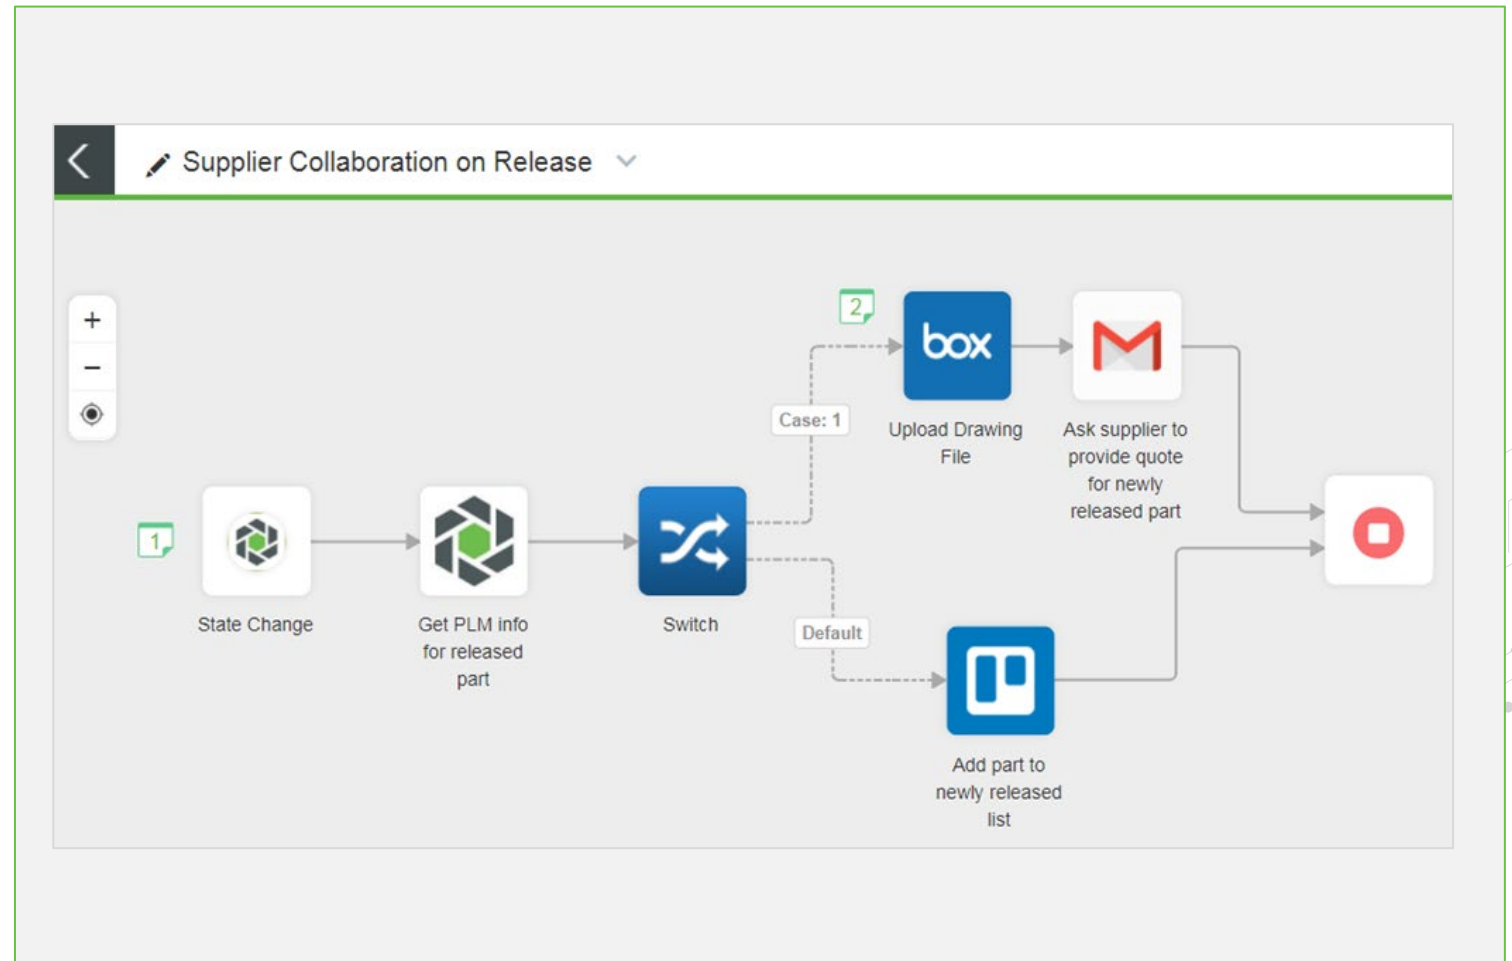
Supplier Collaboration on Release

+
−

1

State Change

Get PLM info for released part

Switch

Case: 1

2

box

Upload Drawing File

Ask supplier to provide quote for newly released part

Default

Add part to newly released list